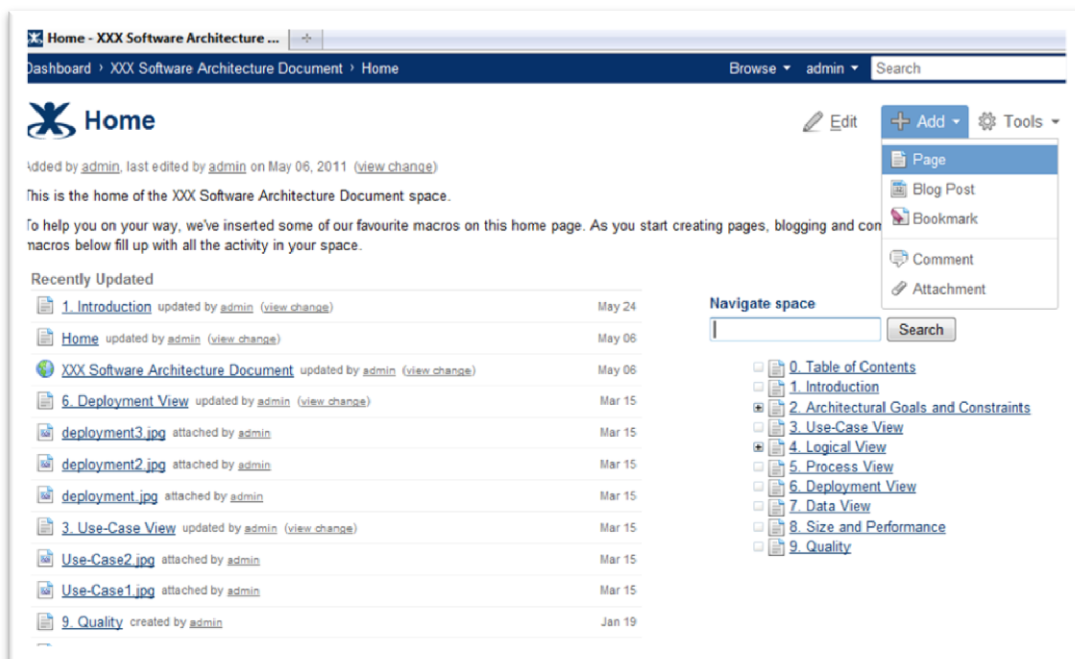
Home - XXX Software Architecture ...

Dashboard › XXX Software Architecture Document › Home

Browse ▾ admin ▾ Search

Home

Edit Add ▾ Tools ▾

Page
Blog Post
Bookmark
Comment
Attachment

Added by admin, last edited by admin on May 06, 2011 (view change)

This is the home of the XXX Software Architecture Document space.

To help you on your way, we've inserted some of our favourite macros on this home page. As you start creating pages, blogging and com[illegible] macros below fill up with all the activity in your space.

Recently Updated

| | |
|---|---|
| 1. Introduction updated by admin (view change) | May 24 |
| Home updated by admin (view change) | May 06 |
| XXX Software Architecture Document updated by admin (view change) | May 06 |
| 6. Deployment View updated by admin (view change) | Mar 15 |
| deployment3.jpg attached by admin | Mar 15 |
| deployment2.jpg attached by admin | Mar 15 |
| deployment.jpg attached by admin | Mar 15 |
| 3. Use-Case View updated by admin (view change) | Mar 15 |
| Use-Case2.jpg attached by admin | Mar 15 |
| Use-Case1.jpg attached by admin | Mar 15 |
| 9. Quality created by admin | Jan 19 |

Navigate space

Search

0. Table of Contents
1. Introduction
2. Architectural Goals and Constraints
3. Use-Case View
4. Logical View
5. Process View
6. Deployment View
7. Data View
8. Size and Performance
9. Quality